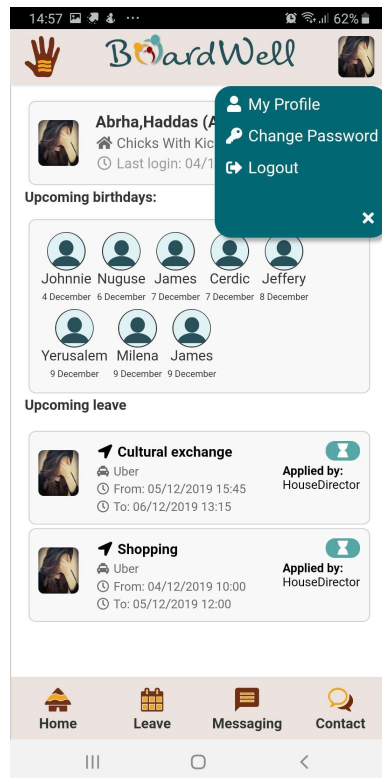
14:57 ··· 62%

BoardWell

Abrha,Haddas (A
Chicks With Kic
Last login: 04/1

My Profile
Change Password
Logout

Upcoming birthdays:

Johnnie 4 December
Nuguse 6 December
James 7 December
Cerdic 7 December
Jeffery 8 December
Yerusalem 9 December
Milena 9 December
James 9 December

Upcoming leave

Cultural exchange
Uber
From: 05/12/2019 15:45
To: 06/12/2019 13:15
Applied by:
HouseDirector

Shopping
Uber
From: 04/12/2019 10:00
To: 05/12/2019 12:00
Applied by:
HouseDirector

Home
Leave
Messaging
Contact